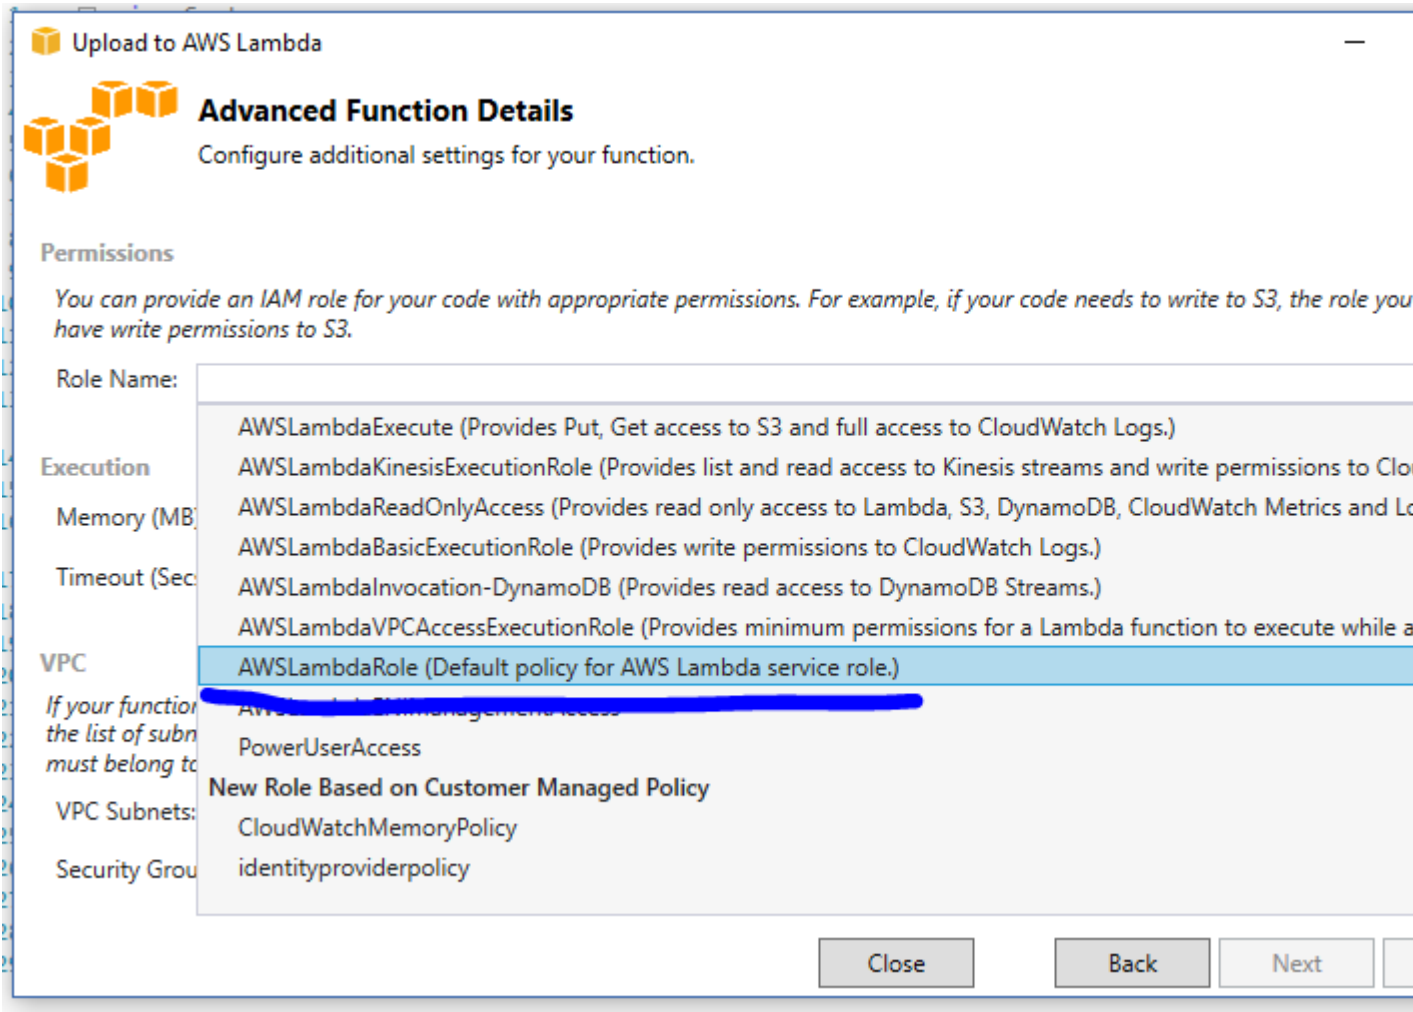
Upload to AWS Lambda

Advanced Function Details
Configure additional settings for your function.

Permissions
You can provide an IAM role for your code with appropriate permissions. For example, if your code needs to write to S3, the role you have write permissions to S3.

Role Name:

AWSLambdaExecute (Provides Put, Get access to S3 and full access to CloudWatch Logs.)
AWSLambdaKinesisExecutionRole (Provides list and read access to Kinesis streams and write permissions to Clo
AWSLambdaReadOnlyAccess (Provides read only access to Lambda, S3, DynamoDB, CloudWatch Metrics and Lo
AWSLambdaBasicExecutionRole (Provides write permissions to CloudWatch Logs.)
AWSLambdaInvocation-DynamoDB (Provides read access to DynamoDB Streams.)
AWSLambdaVPCAccessExecutionRole (Provides minimum permissions for a Lambda function to execute while a
AWSLambdaRole (Default policy for AWS Lambda service role.)
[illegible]
PowerUserAccess
New Role Based on Customer Managed Policy
CloudWatchMemoryPolicy
identityproviderpolicy

Execution
Memory (MB
Timeout (Sec

VPC
If your functio
the list of subn
must belong to
VPC Subnets:
Security Grou

Close
Back
Next